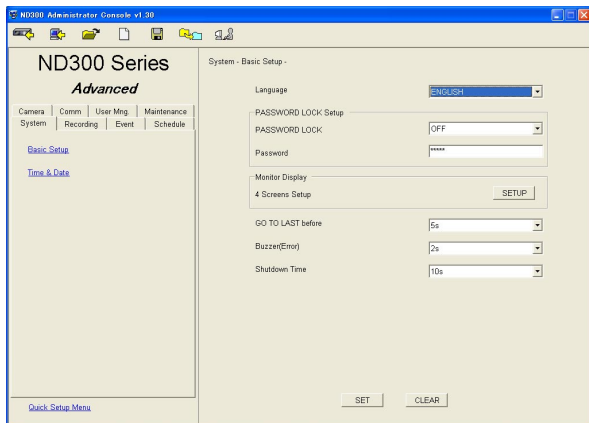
ND300 Administrator Console v1.30

ND300 Series
Advanced

Camera | Comm | User Mng. | Maintenance
System | Recording | Event | Schedule

Basic Setup

Time & Date

Quick Setup Menu

System - Basic Setup -

Language ENGLISH

PASSWORD LOCK Setup
PASSWORD LOCK OFF
Password *****

Monitor Display
4 Screens Setup SETUP

GO TO LAST before 5s
Buzzer(Error) 2s
Shutdown Time 10s

SET CLEAR